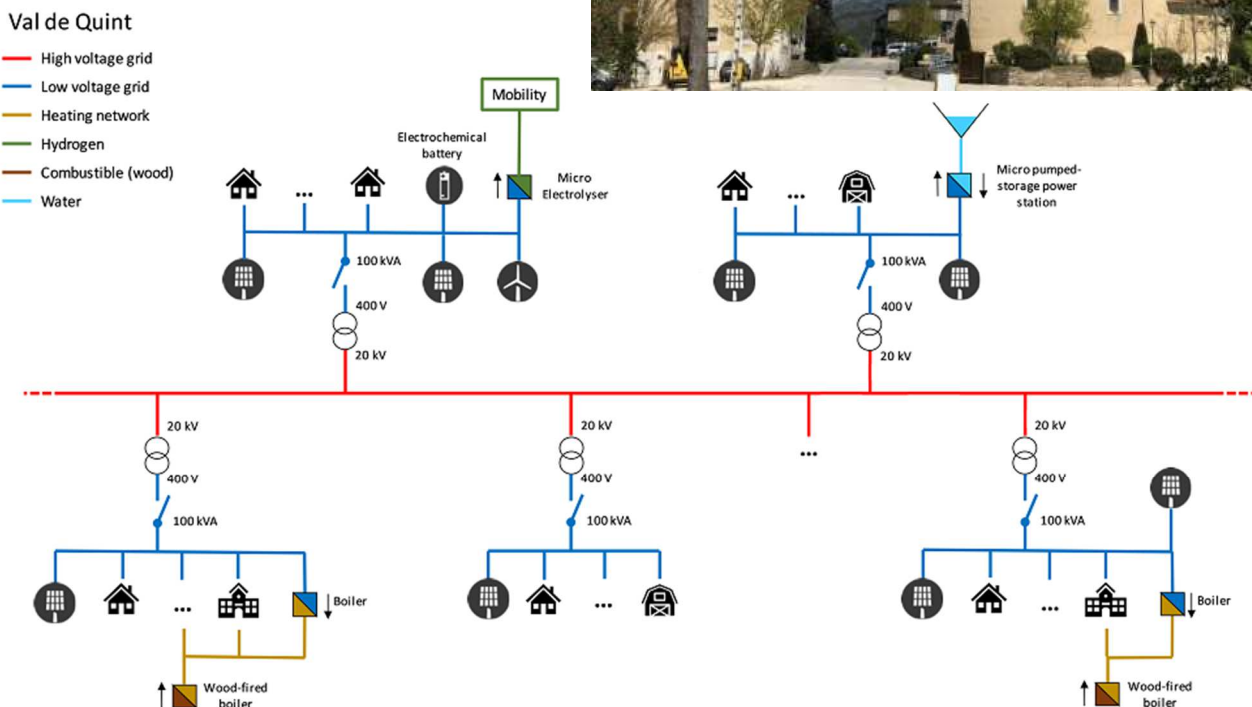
Val de Quint

High voltage grid
Low voltage grid
Heating network
Hydrogen
Combustible (wood)
Water

Mobility

Electrochemical battery

...

Micro Electrolyser

100 kVA
400 V
20 kV

...

Micro pumped-storage power station

100 kVA
400 V
20 kV

20 kV
400 V
100 kVA

...

Boiler

Wood-fired boiler

20 kV
400 V
100 kVA

...

...

20 kV
400 V
100 kVA

...

Boiler

Wood-fired boiler